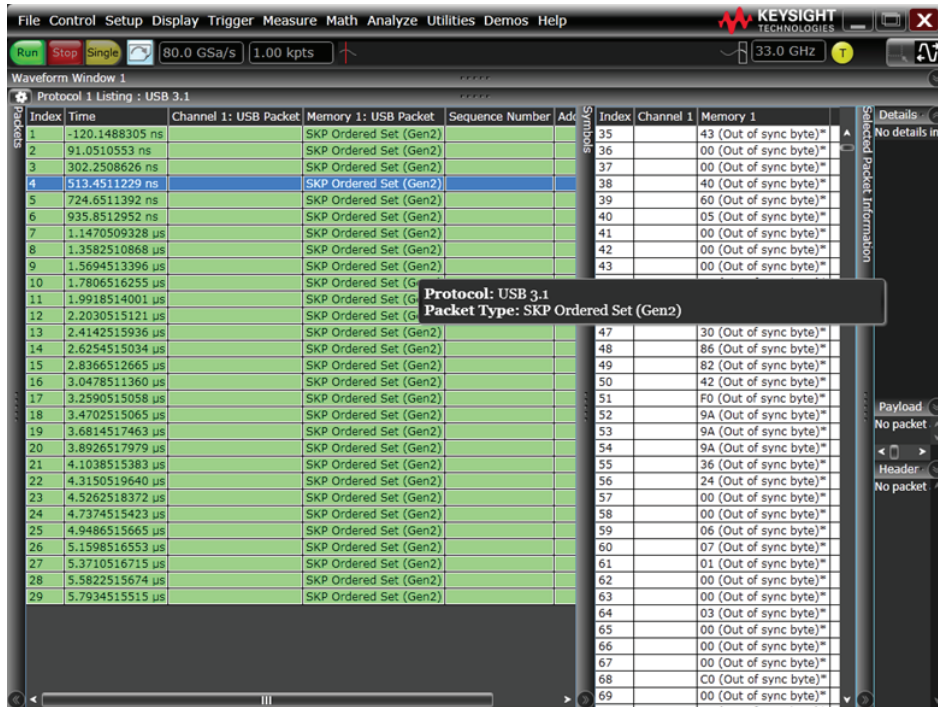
File Control Setup Display Trigger Measure Math Analyze Utilities Demos Help

KEYSIGHT TECHNOLOGIES

Run Stop Single 80.0 GSa/s 1.00 kpts 33.0 GHz T

Waveform Window 1

Protocol 1 Listing : USB 3.1

Packets

| Index | Time | Channel 1: USB Packet | Memory 1: USB Packet | Sequence Number | Add |
|---|---|---|---|---|---|
| 1 | -120.1488305 ns | | SKP Ordered Set (Gen2) | | |
| 2 | 91.0510553 ns | | SKP Ordered Set (Gen2) | | |
| 3 | 302.2508626 ns | | SKP Ordered Set (Gen2) | | |
| 4 | 513.4511229 ns | | SKP Ordered Set (Gen2) | | |
| 5 | 724.6511392 ns | | SKP Ordered Set (Gen2) | | |
| 6 | 935.8512952 ns | | SKP Ordered Set (Gen2) | | |
| 7 | 1.1470509328 µs | | SKP Ordered Set (Gen2) | | |
| 8 | 1.3582510868 µs | | SKP Ordered Set (Gen2) | | |
| 9 | 1.5694513396 µs | | SKP Ordered Set (Gen2) | | |
| 10 | 1.7806516255 µs | | SKP Ordered Set (Gen2) | | |
| 11 | 1.9918514001 µs | | SKP Ordered Set (Ge | | |
| 12 | 2.2030515121 µs | | SKP Ordered Set (Ge | | |
| 13 | 2.4142515936 µs | | SKP Ordered Set (Gen2) | | |
| 14 | 2.6254515034 µs | | SKP Ordered Set (Gen2) | | |
| 15 | 2.8366512665 µs | | SKP Ordered Set (Gen2) | | |
| 16 | 3.0478511360 µs | | SKP Ordered Set (Gen2) | | |
| 17 | 3.2590515058 µs | | SKP Ordered Set (Gen2) | | |
| 18 | 3.4702515065 µs | | SKP Ordered Set (Gen2) | | |
| 19 | 3.6814517463 µs | | SKP Ordered Set (Gen2) | | |
| 20 | 3.8926517979 µs | | SKP Ordered Set (Gen2) | | |
| 21 | 4.1038515383 µs | | SKP Ordered Set (Gen2) | | |
| 22 | 4.3150519640 µs | | SKP Ordered Set (Gen2) | | |
| 23 | 4.5262518372 µs | | SKP Ordered Set (Gen2) | | |
| 24 | 4.7374515423 µs | | SKP Ordered Set (Gen2) | | |
| 25 | 4.9486516665 µs | | SKP Ordered Set (Gen2) | | |
| 26 | 5.1598516553 µs | | SKP Ordered Set (Gen2) | | |
| 27 | 5.3710516715 µs | | SKP Ordered Set (Gen2) | | |
| 28 | 5.5822515674 µs | | SKP Ordered Set (Gen2) | | |
| 29 | 5.7934515515 µs | | SKP Ordered Set (Gen2) | | |

Symbols

| Index | Channel 1 | Memory 1 |
|---|---|---|
| 35 | | 43 (Out of sync byte)* |
| 36 | | 00 (Out of sync byte)* |
| 37 | | 00 (Out of sync byte)* |
| 38 | | 40 (Out of sync byte)* |
| 39 | | 60 (Out of sync byte)* |
| 40 | | 05 (Out of sync byte)* |
| 41 | | 00 (Out of sync byte)* |
| 42 | | 00 (Out of sync byte)* |
| 43 | | 00 (Out of sync byte)* |
| 47 | | 30 (Out of sync byte)* |
| 48 | | 86 (Out of sync byte)* |
| 49 | | 82 (Out of sync byte)* |
| 50 | | 42 (Out of sync byte)* |
| 51 | | F0 (Out of sync byte)* |
| 52 | | 9A (Out of sync byte)* |
| 53 | | 9A (Out of sync byte)* |
| 54 | | 9A (Out of sync byte)* |
| 55 | | 36 (Out of sync byte)* |
| 56 | | 24 (Out of sync byte)* |
| 57 | | 00 (Out of sync byte)* |
| 58 | | 00 (Out of sync byte)* |
| 59 | | 06 (Out of sync byte)* |
| 60 | | 07 (Out of sync byte)* |
| 61 | | 01 (Out of sync byte)* |
| 62 | | 00 (Out of sync byte)* |
| 63 | | 00 (Out of sync byte)* |
| 64 | | 03 (Out of sync byte)* |
| 65 | | 00 (Out of sync byte)* |
| 66 | | 00 (Out of sync byte)* |
| 67 | | 00 (Out of sync byte)* |
| 68 | | C0 (Out of sync byte)* |
| 69 | | 00 (Out of sync byte)* |

Protocol: USB 3.1
Packet Type: SKP Ordered Set (Gen2)

Selected Packet Information

Details
No details in

Payload
No packet

Header
No packet